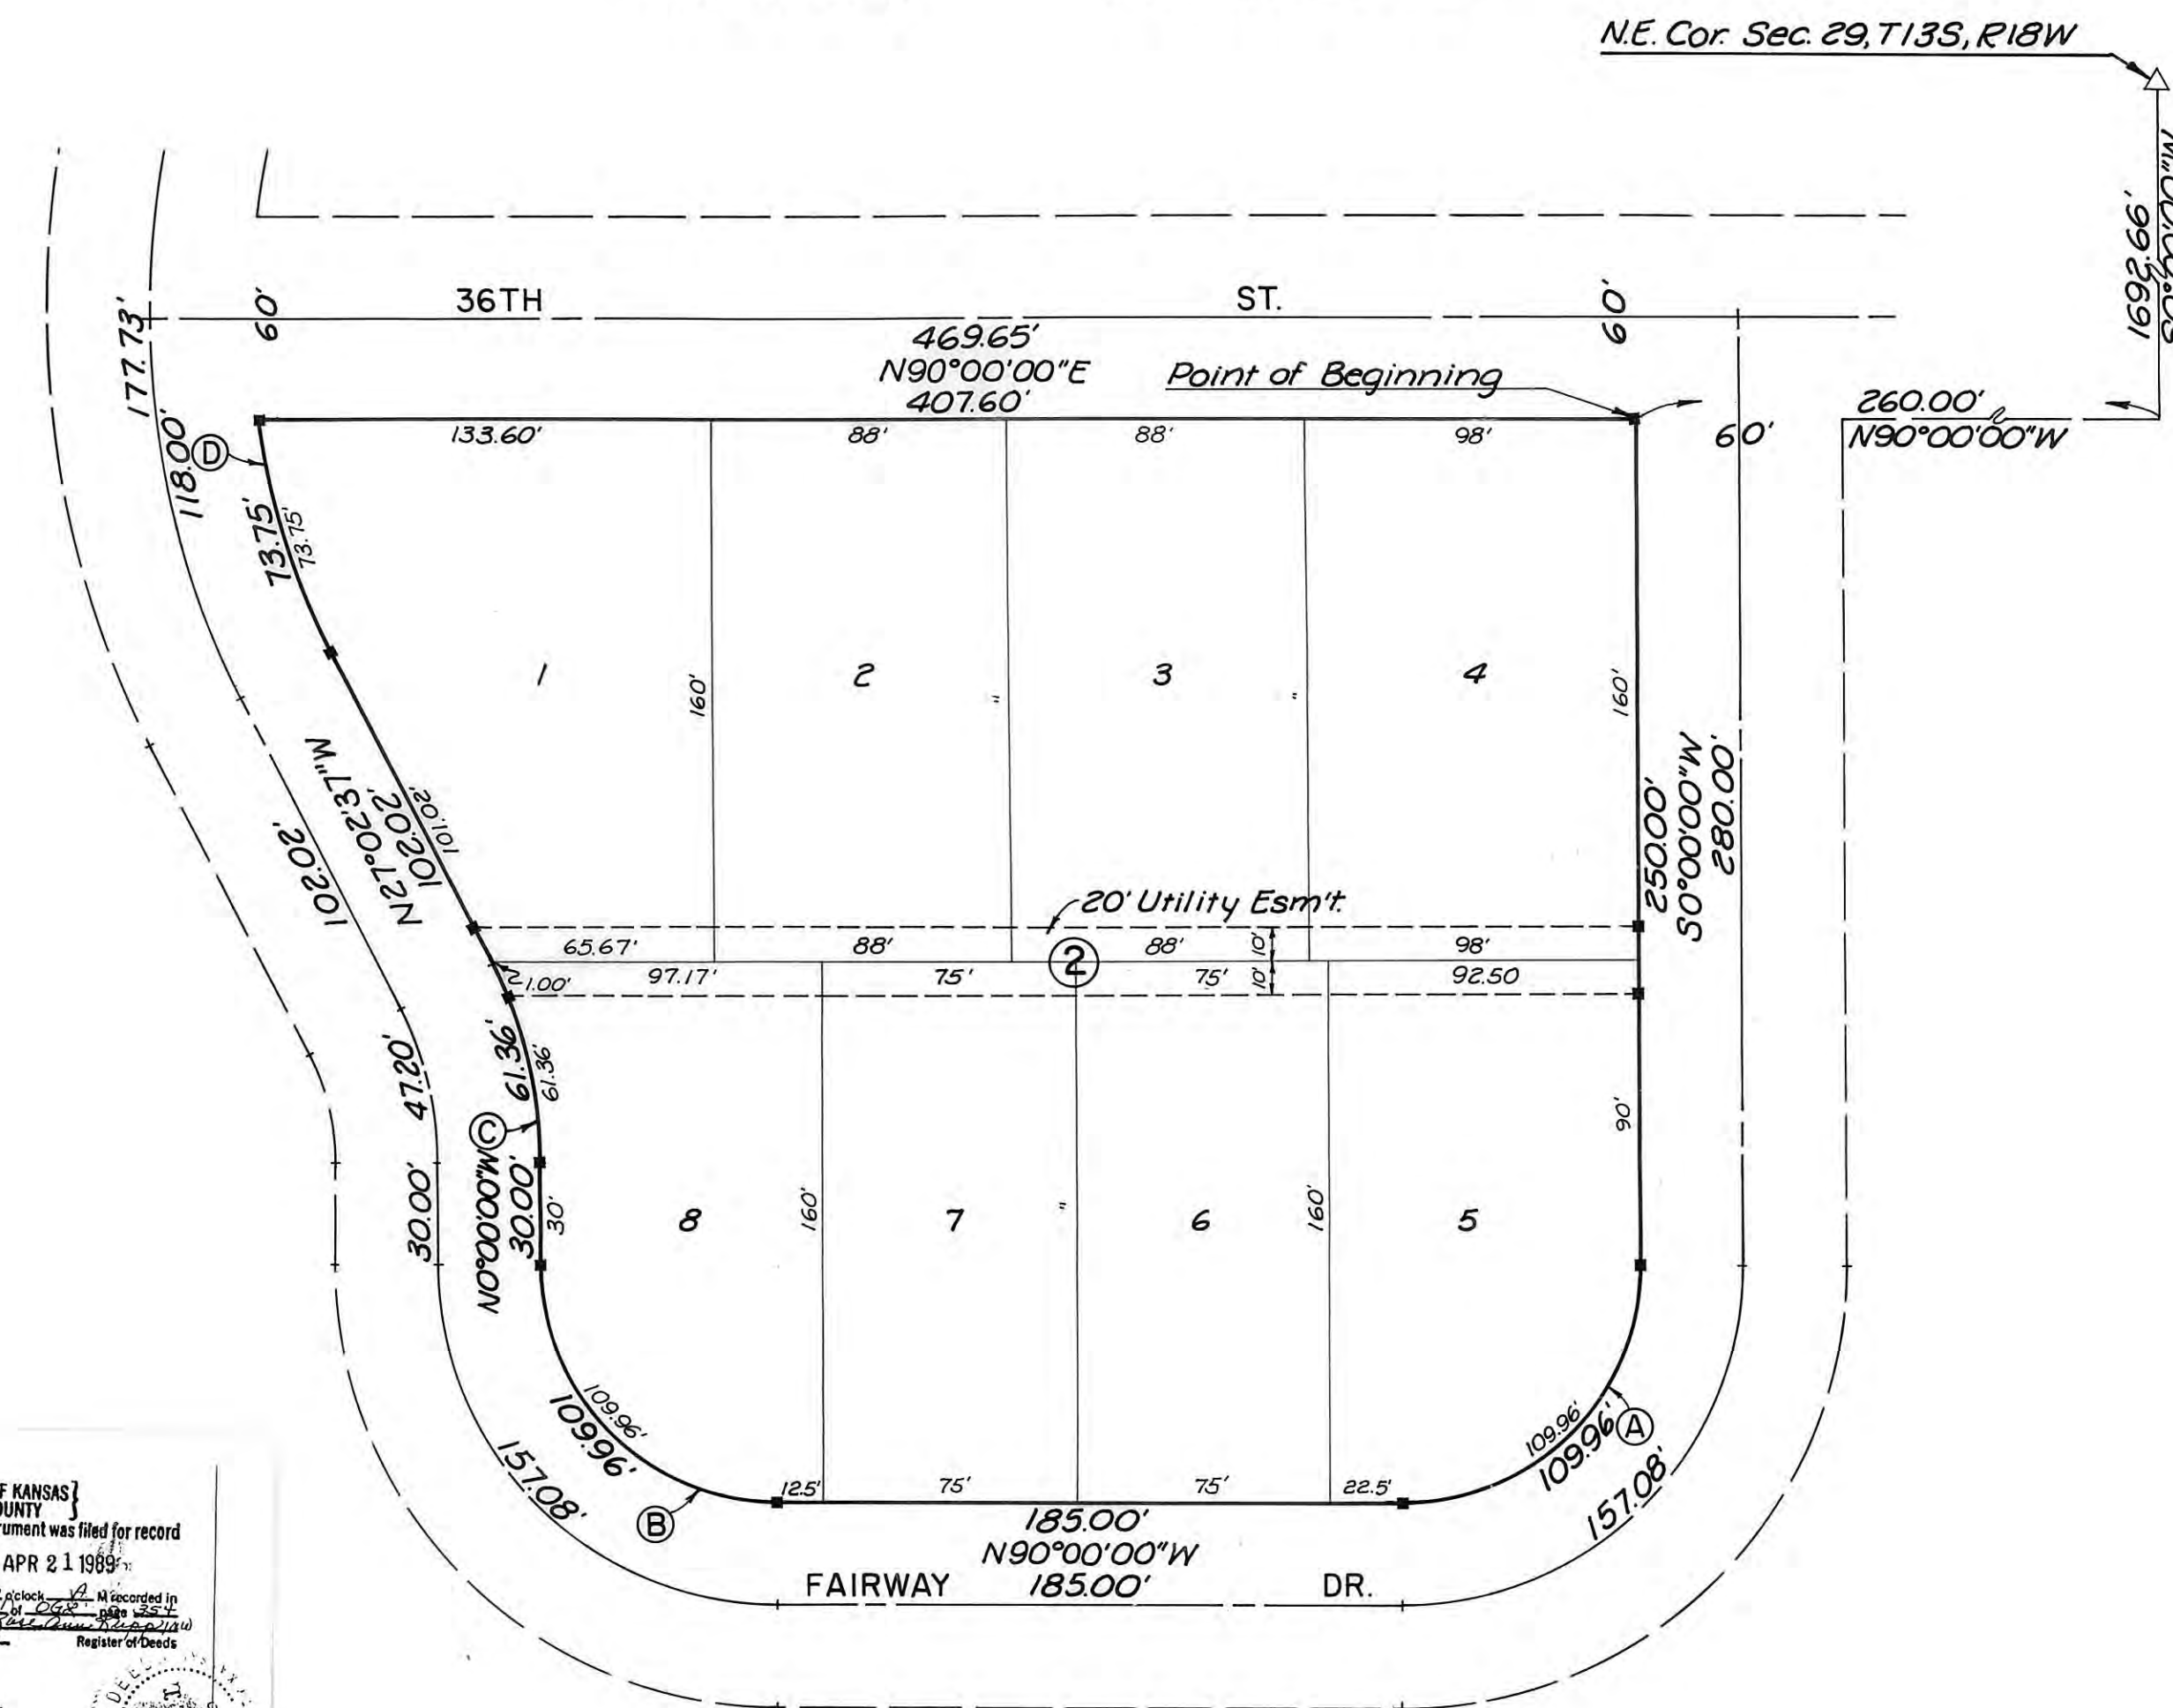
N.E. Cor. Sec. 29, T13S, R18W

1692.66'
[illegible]0°00'00"W

36TH ST.

60'
60'

469.65'
N90°00'00"E
407.60'

Point of Beginning

260.00'
N90°00'00"W

60'

177.73'
118.00'
D

133.60'
88'
88'
98'

73.75'
73.75'

1
2
3
4

160'
160'

N27°02'37"W
102.02'
101.02'
102.02'

250.00'
S0°00'00"W
280.00'

20' Utility Esm't.

65.67'
88'
88'
10'
98'

2

1.00'
97.17'
75'
75'
10'
92.50

47.20'
61.36'
61.36'

C

90'

30.00'
N0°00'00"W
30.00'
30'

8
160'
7
6
160'
5

109.96'
109.96'
157.08'
B

12.5'
75'
75'
22.5'

109.96'
109.96'
A
157.08'

185.00'
N90°00'00"W
FAIRWAY 185.00' DR.

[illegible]F KANSAS
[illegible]OUNTY
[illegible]rument was filed for record
APR 21 1989
o'clock A M recorded in
of OG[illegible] page 354
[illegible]
Register of Deeds